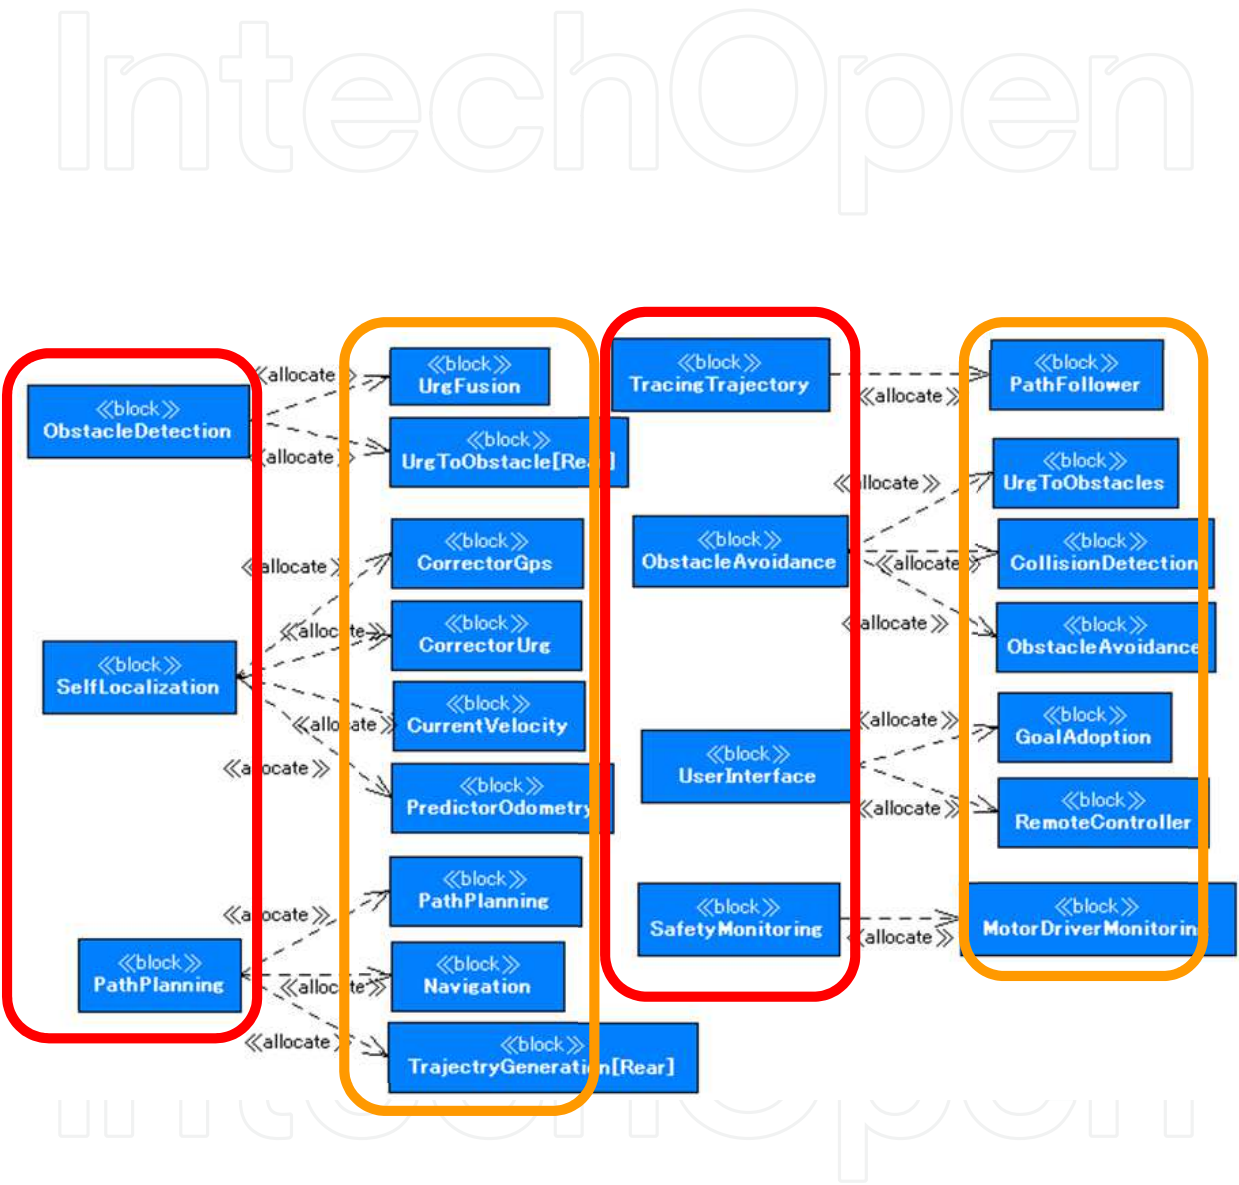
IntechOpen

«block» ObstacleDetection

«allocate»

«block» UrgFusion

«allocate»

«block» UrgToObstacle[Re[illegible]]

«allocate»

«block» CorrectorGps

«allocate»

«block» CorrectorUrg

«block» SelfLocalization

«allocate»

«block» CurrentVelocity

«allocate»

«block» PredictorOdometry

«allocate»

«block» PathPlanning

«block» PathPlanning

«allocate»

«block» Navigation

«allocate»

«block» TrajectryGenerati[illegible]n[Rear]

«block» TracingTrajectory

«allocate»

«block» PathFollower

«allocate»

«block» UrgToObstacles

«block» ObstacleAvoidance

«allocate»

«block» CollisionDetection

«allocate»

«block» ObstacleAvoidance

«allocate»

«block» GoalAdoption

«block» UserInterface

«allocate»

«block» RemoteController

«block» SafetyMonitoring

«allocate»

«block» MotorDriverMonitorin

IntechOpen